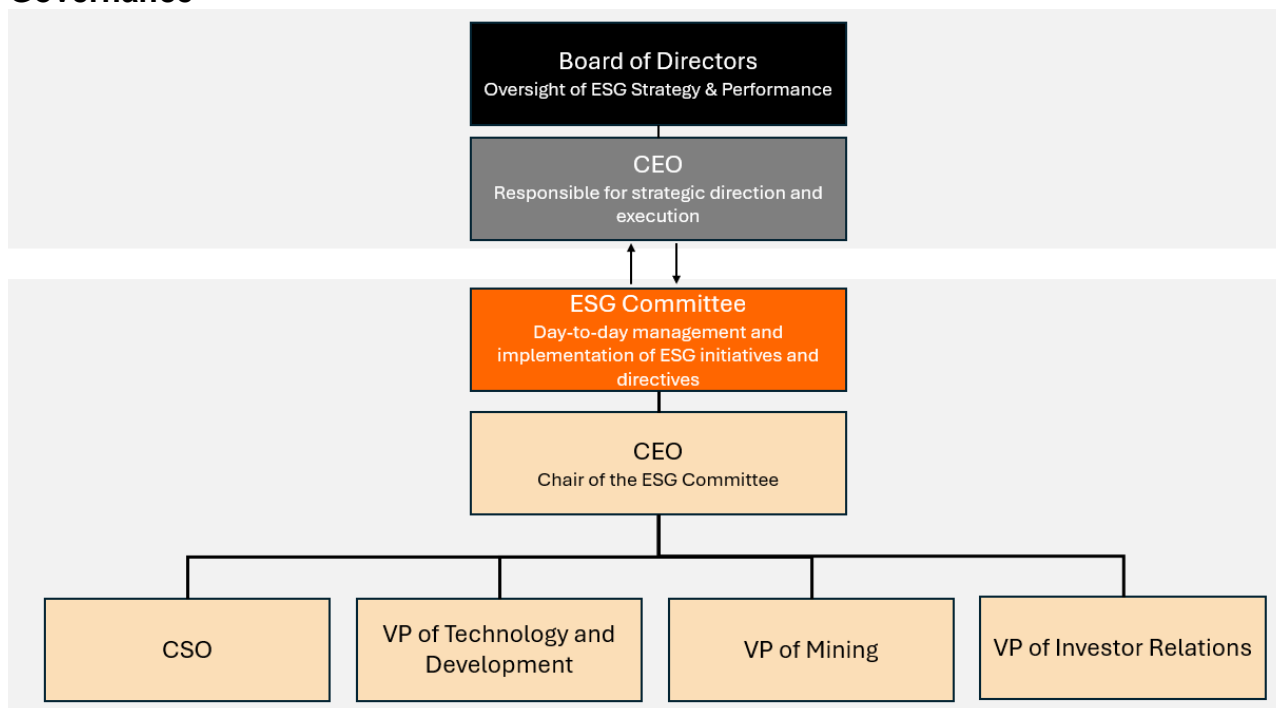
Governance

Board of Directors
Oversight of ESG Strategy & Performance

CEO
Responsible for strategic direction and execution

ESG Committee
Day-to-day management and implementation of ESG initiatives and directives

CEO
Chair of the ESG Committee

CSO

VP of Technology and Development

VP of Mining

VP of Investor Relations